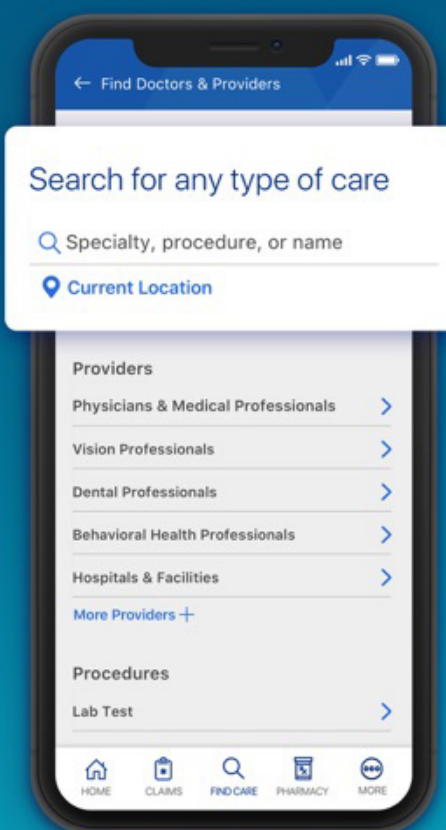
← Find Doctors & Providers

Search for any type of care

Specialty, procedure, or name

Current Location

Providers

Physicians & Medical Professionals

Vision Professionals

Dental Professionals

Behavioral Health Professionals

Hospitals & Facilities

More Providers +

Procedures

Lab Test

HOME CLAIMS FIND CARE PHARMACY MORE